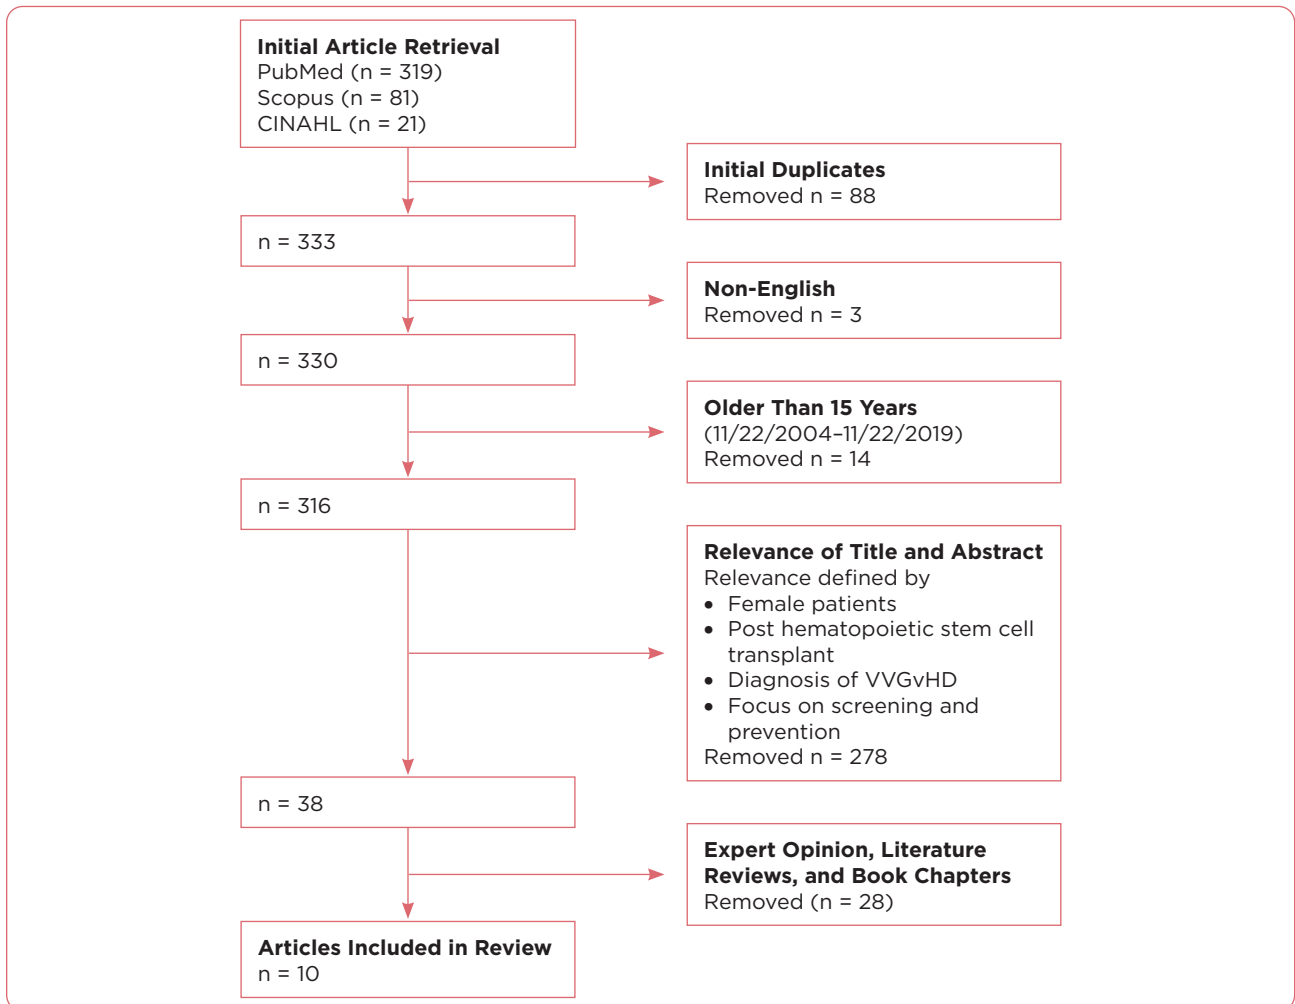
Initial Article Retrieval
PubMed (n = 319)
Scopus (n = 81)
CINAHL (n = 21)

Initial Duplicates
Removed n = 88

n = 333

Non-English
Removed n = 3

n = 330

Older Than 15 Years
(11/22/2004–11/22/2019)
Removed n = 14

n = 316

Relevance of Title and Abstract
Relevance defined by
• Female patients
• Post hematopoietic stem cell transplant
• Diagnosis of VVGvHD
• Focus on screening and prevention
Removed n = 278

n = 38

Expert Opinion, Literature Reviews, and Book Chapters
Removed (n = 28)

Articles Included in Review
n = 10